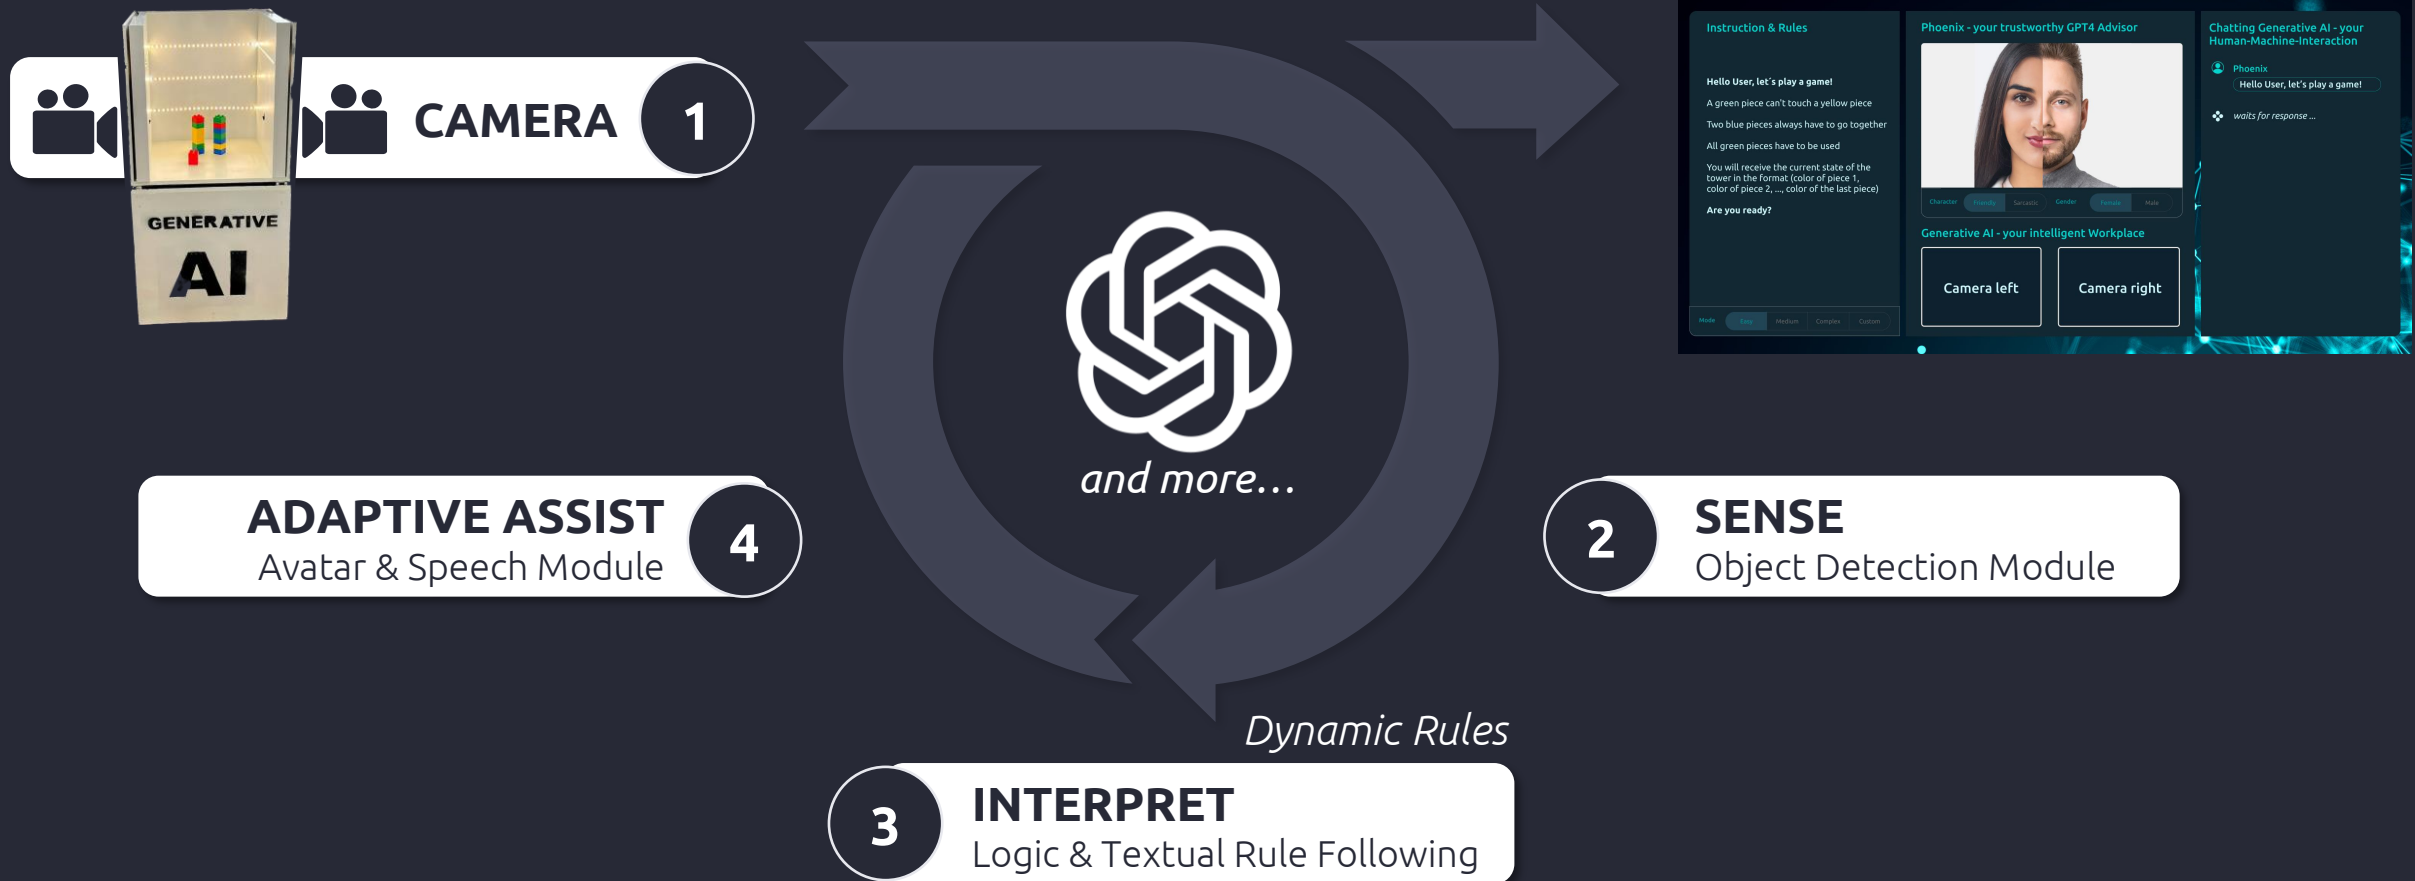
GENERATIVE
AI

CAMERA 1

Instruction & Rules

Hello User, let´s play a game!

A green piece can't touch a yellow piece

Two blue pieces always have to go together

All green pieces have to be used

You will receive the current state of the tower in the format (color of piece 1, color of piece 2, ..., color of the last piece)

Are you ready?

Mode Easy Medium Complex Custom

Phoenix - your trustworthy GPT4 Advisor

Character Friendly Sarcastic Gender Female Male

Generative AI - your intelligent Workplace

Camera left

Camera right

Chatting Generative AI - your Human-Machine-Interaction

Phoenix
Hello User, let's play a game!

waits for response ...

and more...

ADAPTIVE ASSIST
Avatar & Speech Module 4

2 SENSE
Object Detection Module

Dynamic Rules

3 INTERPRET
Logic & Textual Rule Following